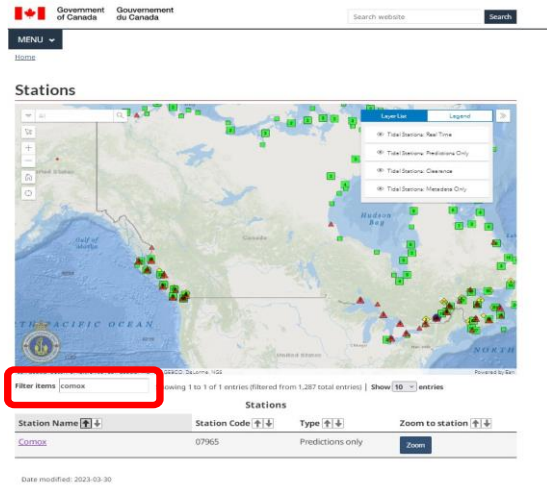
Government of Canada Gouvernement du Canada

Search website

Search

MENU

Home

Stations

All

Layer List

Legend

Tidal Stations: Real Time

Tidal Stations: Predictions Only

Tidal Stations: Clearance

Tidal Stations: Metadata Only

Alaska

Gulf of Alaska

Canada

Hudson Bay

PACIFIC OCEAN

United States

NORTH

Powered by Esri

Filter items comox

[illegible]owing 1 to 1 of 1 entries (filtered from 1,287 total entries) | Show 10 entries

Stations

| Station Name | Station Code | Type | Zoom to station |
|---|---|---|---|
| Comox | 07965 | Predictions only | Zoom |

Date modified: 2023-03-30